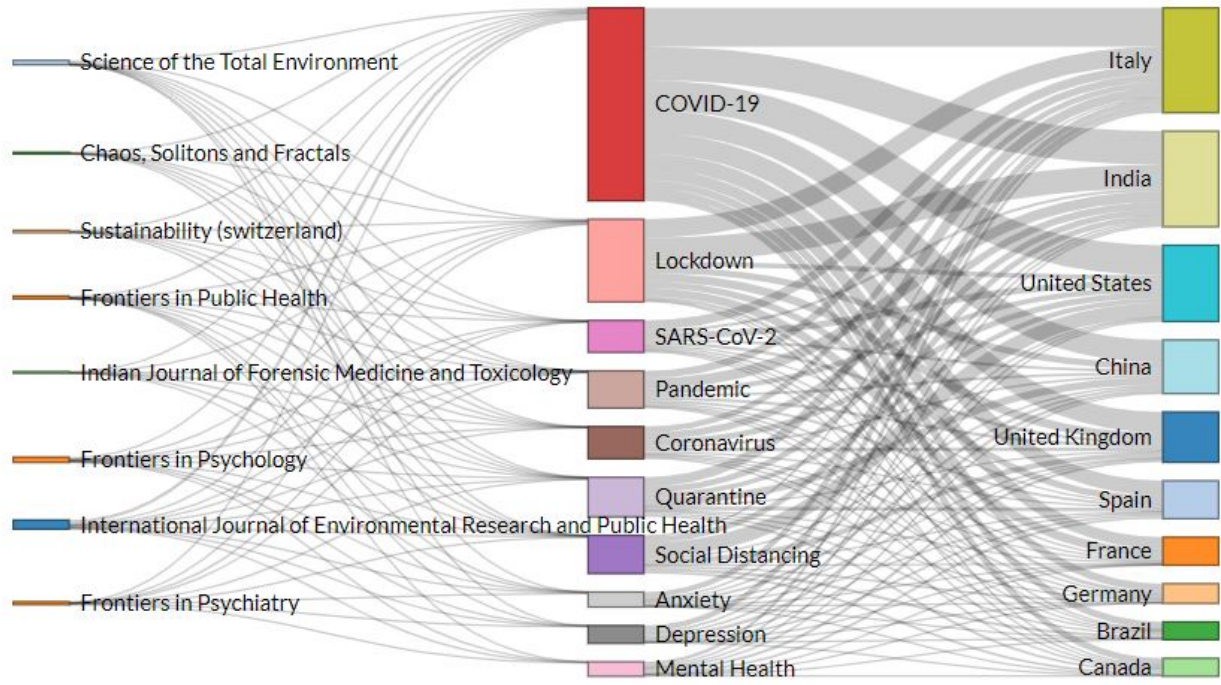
Science of the Total Environment
Chaos, Solitons and Fractals
Sustainability (switzerland)
Frontiers in Public Health
Indian Journal of Forensic Medicine and Toxicology
Frontiers in Psychology
International Journal of Environmental Research and Public Health
Frontiers in Psychiatry

COVID-19
Lockdown
SARS-CoV-2
Pandemic
Coronavirus
Quarantine
Social Distancing
Anxiety
Depression
Mental Health

Italy
India
United States
China
United Kingdom
Spain
France
Germany
Brazil
Canada